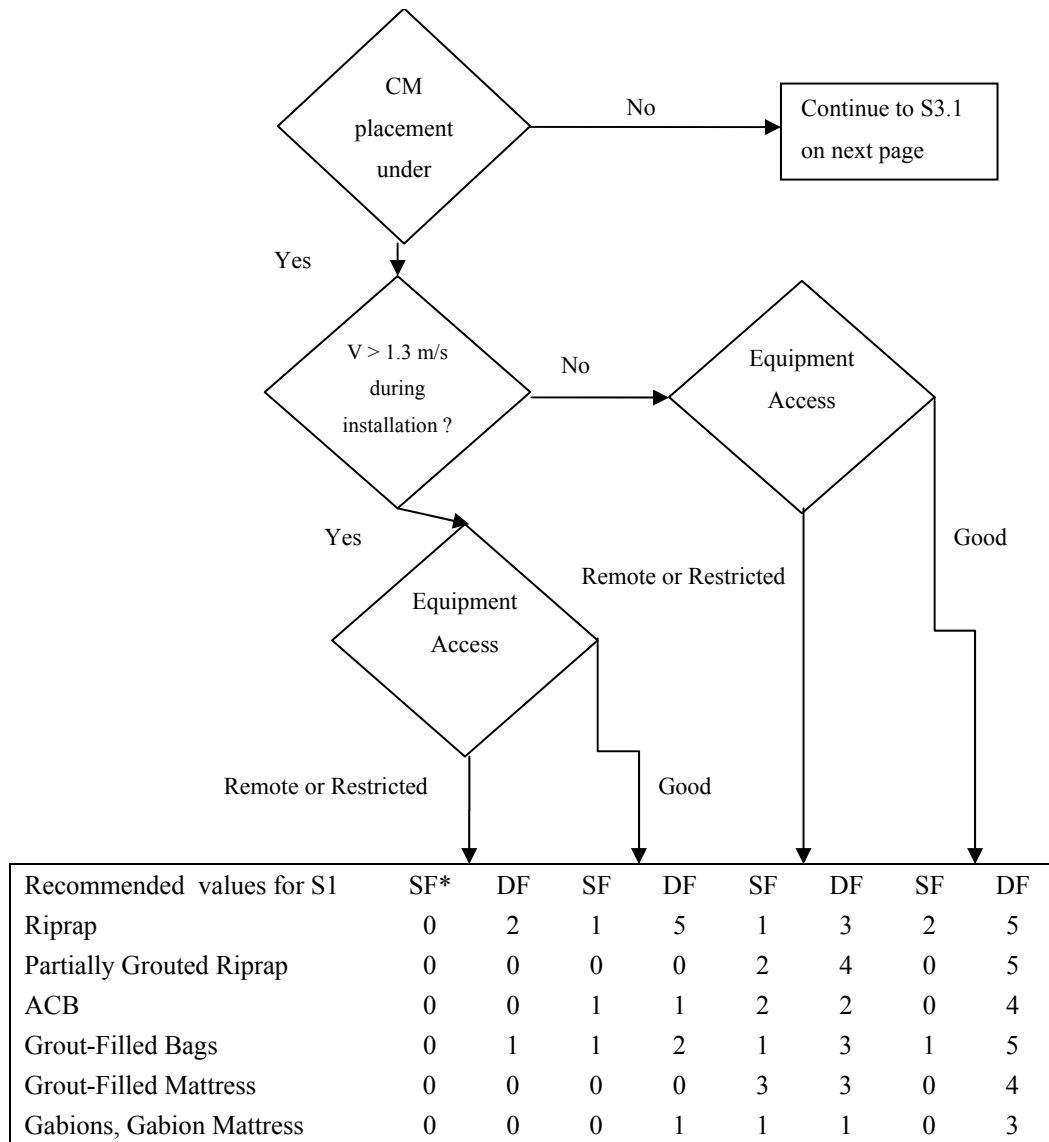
CM placement under

No

Continue to S3.1 on next page

Yes

V > 1.3 m/s during installation ?

No

Equipment Access

Yes

Remote or Restricted

Good

Equipment Access

Remote or Restricted

Good

| Recommended values for S1 | SF* | DF | SF | DF | SF | DF | SF | DF |
|---|---|---|---|---|---|---|---|---|
| Riprap | 0 | 2 | 1 | 5 | 1 | 3 | 2 | 5 |
| Partially Grouted Riprap | 0 | 0 | 0 | 0 | 2 | 4 | 0 | 5 |
| ACB | 0 | 0 | 1 | 1 | 2 | 2 | 0 | 4 |
| Grout-Filled Bags | 0 | 1 | 1 | 2 | 1 | 3 | 1 | 5 |
| Grout-Filled Mattress | 0 | 0 | 0 | 0 | 3 | 3 | 0 | 4 |
| Gabions, Gabion Mattress | 0 | 0 | 0 | 1 | 1 | 1 | 0 | 3 |